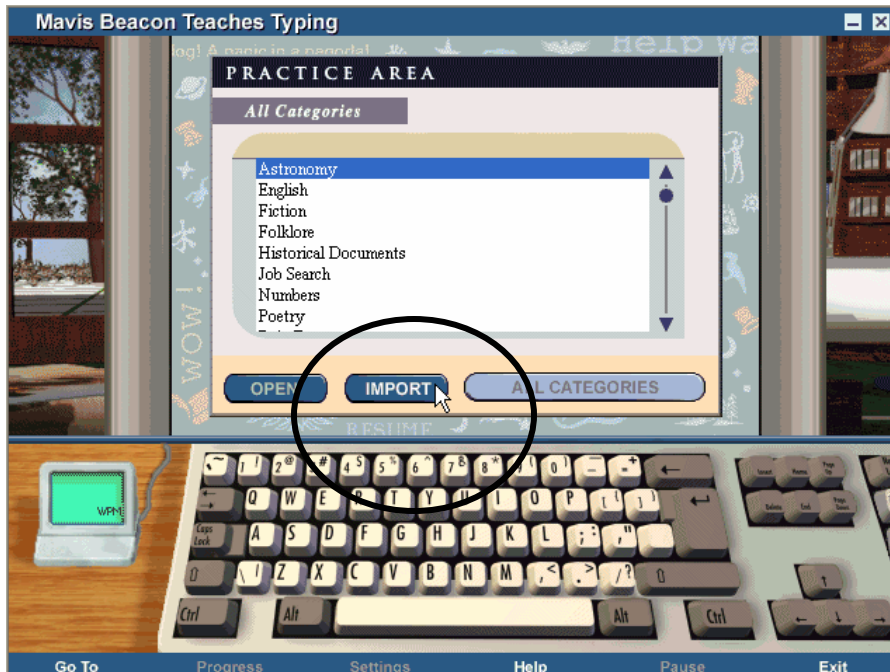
Mavis Beacon Teaches Typing

log! A panic in a pagoda!

Help wa

PRACTICE AREA

All Categories

Astronomy
English
Fiction
Folklore
Historical Documents
Job Search
Numbers
Poetry

WOW!

OPEN

IMPORT

ALL CATEGORIES

RESUME

WPM

Go To Progress Settings Help Pause Exit